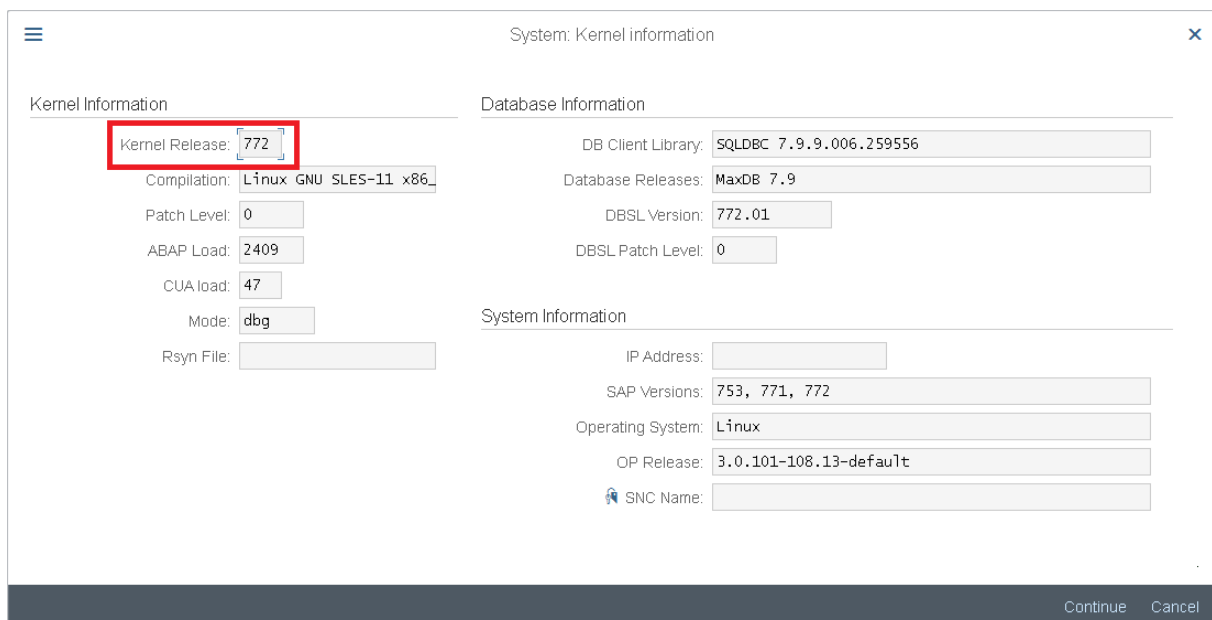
System: Kernel information

Kernel Information

Kernel Release: 772
Compilation: Linux GNU SLES-11 x86_
Patch Level: 0
ABAP Load: 2409
CUA load: 47
Mode: dbg
Rsyn File:

Database Information

DB Client Library: SQLDBC 7.9.9.006.259556
Database Releases: MaxDB 7.9
DBSL Version: 772.01
DBSL Patch Level: 0

System Information

IP Address:
SAP Versions: 753, 771, 772
Operating System: Linux
OP Release: 3.0.101-108.13-default
SNC Name:

Continue Cancel